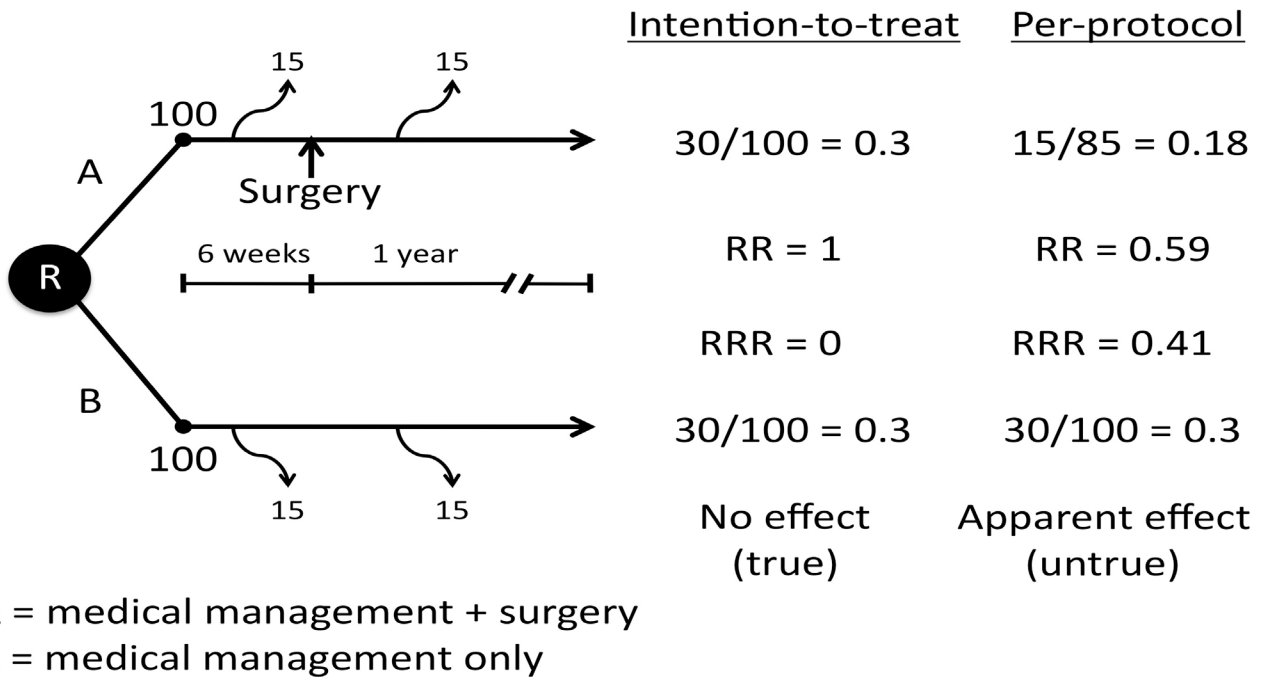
Intention-to-treat Per-protocol

15 15
100
A
Surgery
6 weeks 1 year
R
B
100
15 15

| Intention-to-treat | Per-protocol |
|---|---|
| 30/100 = 0.3 | 15/85 = 0.18 |
| RR = 1 | RR = 0.59 |
| RRR = 0 | RRR = 0.41 |
| 30/100 = 0.3 | 30/100 = 0.3 |
| No effect (true) | Apparent effect (untrue) |

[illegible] = medical management + surgery
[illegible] = medical management only